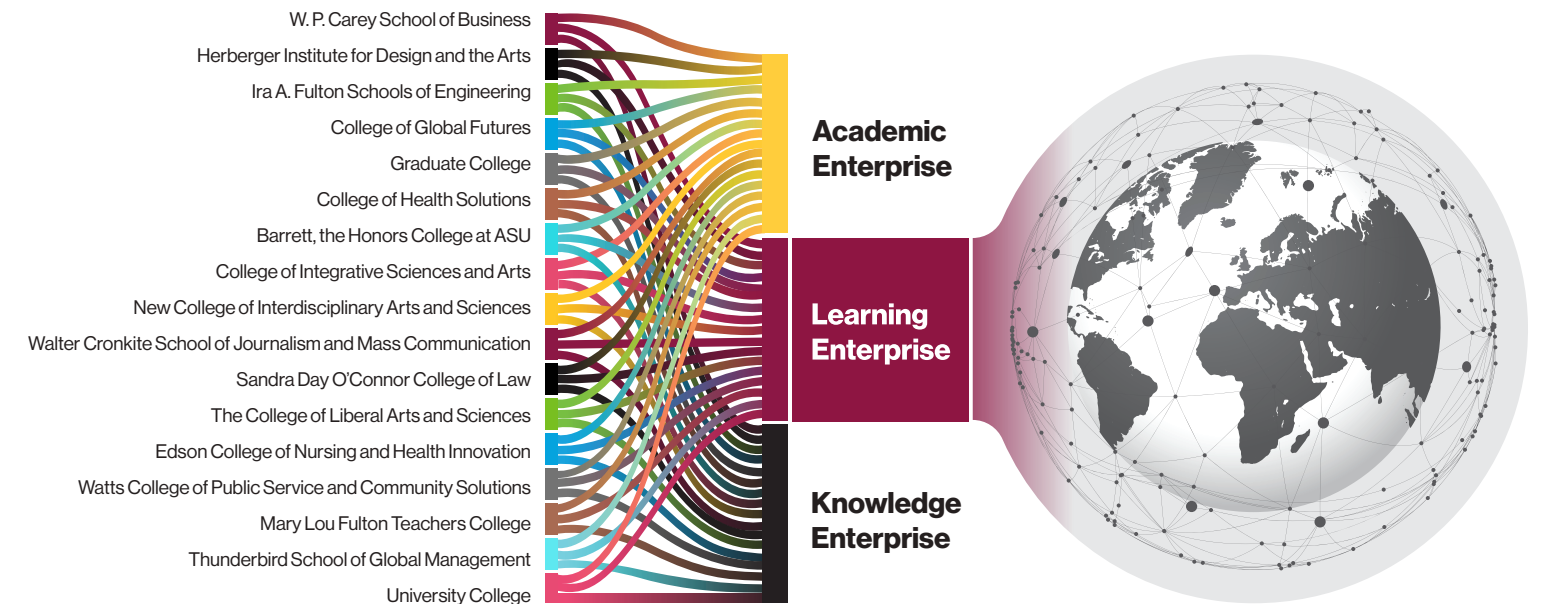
W. P. Carey School of Business
Herberger Institute for Design and the Arts
Ira A. Fulton Schools of Engineering
College of Global Futures
Graduate College
College of Health Solutions
Barrett, the Honors College at ASU
College of Integrative Sciences and Arts
New College of Interdisciplinary Arts and Sciences
Walter Cronkite School of Journalism and Mass Communication
Sandra Day O'Connor College of Law
The College of Liberal Arts and Sciences
Edson College of Nursing and Health Innovation
Watts College of Public Service and Community Solutions
Mary Lou Fulton Teachers College
Thunderbird School of Global Management
University College

Academic Enterprise

Learning Enterprise

Knowledge Enterprise